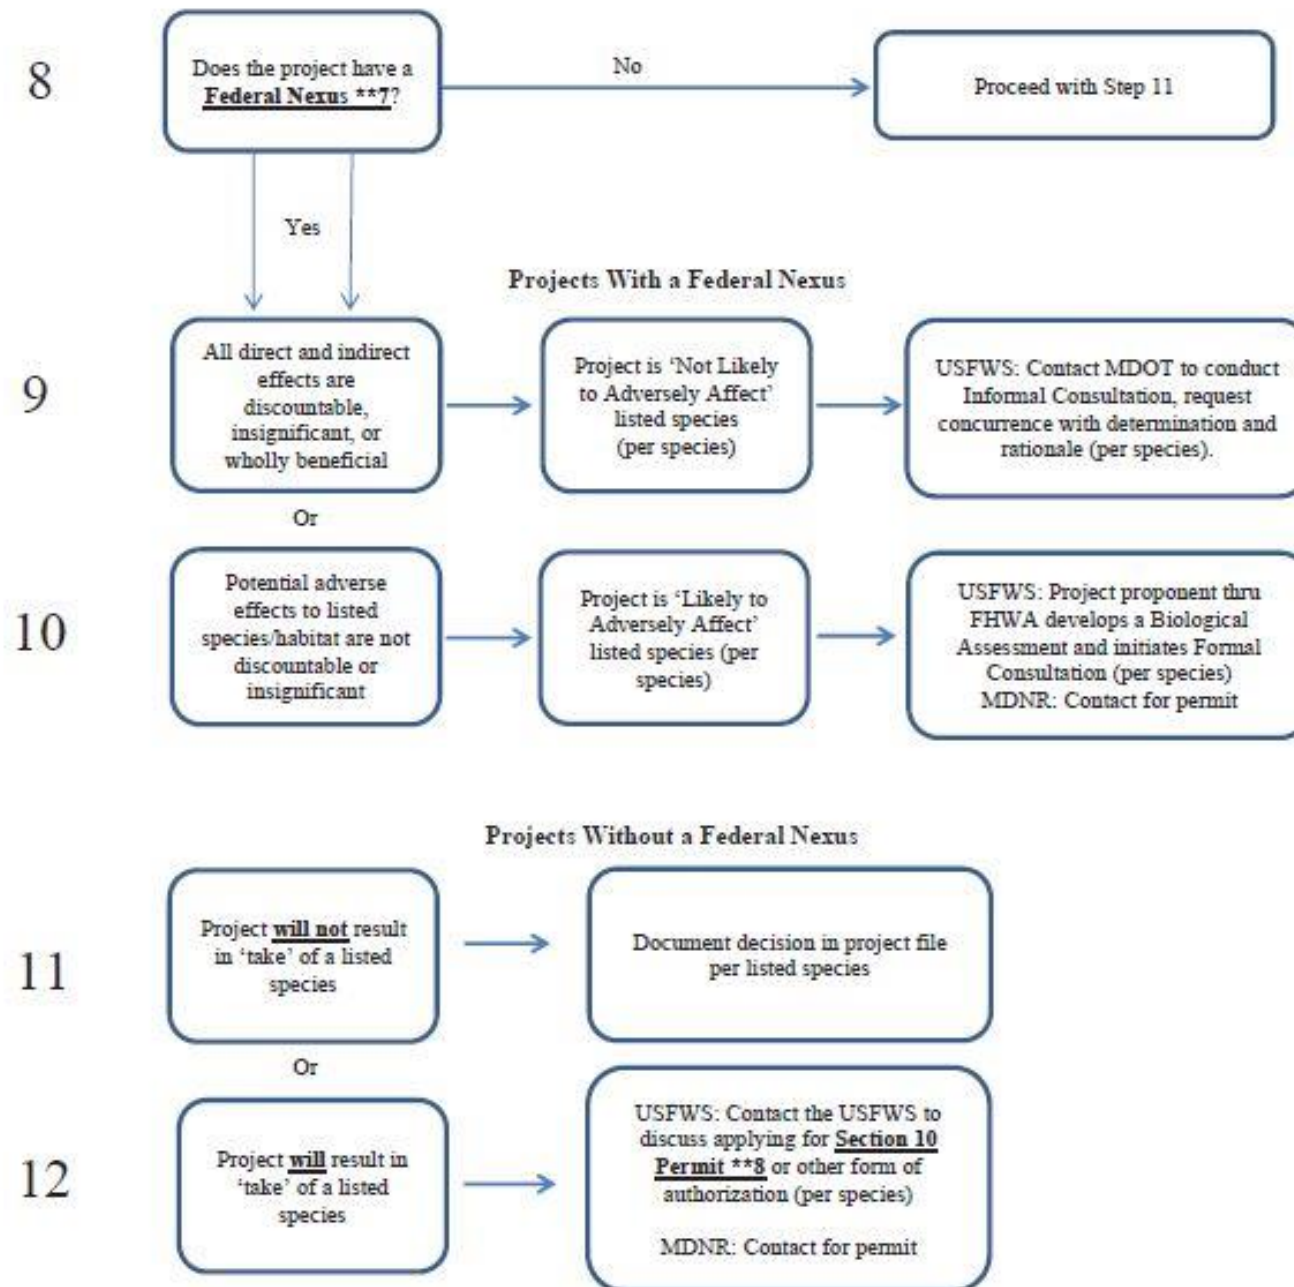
8

Does the project have a Federal Nexus **7?

No

Proceed with Step 11

Yes

Projects With a Federal Nexus

9

All direct and indirect effects are discountable, insignificant, or wholly beneficial

Project is 'Not Likely to Adversely Affect' listed species (per species)

USFWS: Contact MDOT to conduct Informal Consultation, request concurrence with determination and rationale (per species).

Or

10

Potential adverse effects to listed species/habitat are not discountable or insignificant

Project is 'Likely to Adversely Affect' listed species (per species)

USFWS: Project proponent thru FHWA develops a Biological Assessment and initiates Formal Consultation (per species)
MDNR: Contact for permit

Projects Without a Federal Nexus

11

Project will not result in 'take' of a listed species

Document decision in project file per listed species

Or

12

Project will result in 'take' of a listed species

USFWS: Contact the USFWS to discuss applying for Section 10 Permit **8 or other form of authorization (per species)

MDNR: Contact for permit